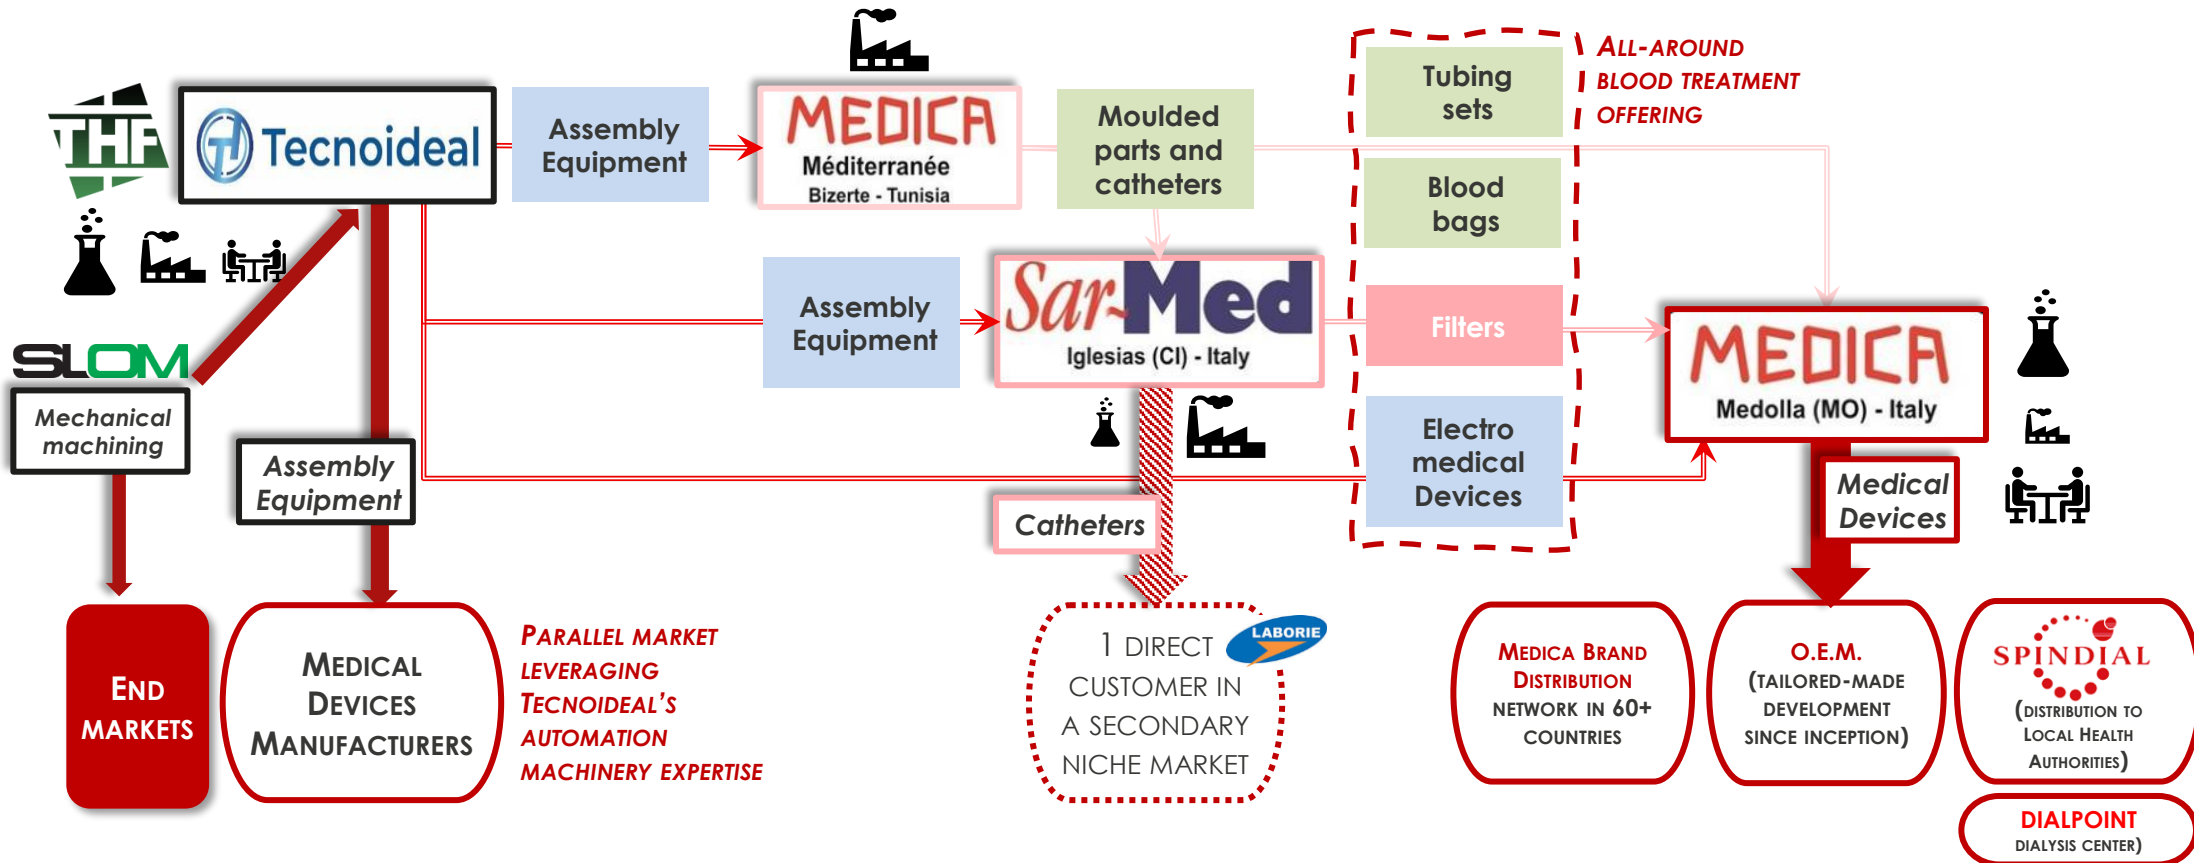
THF

Tecnoideal

Assembly Equipment

MEDICA
Méditerranée
Bizerte - Tunisia

Moulded parts and catheters

Tubing sets

Blood bags

Filters

Electro medical Devices

ALL-AROUND BLOOD TREATMENT OFFERING

SLOM

Mechanical machining

Assembly Equipment

Assembly Equipment

SarMed
Iglesias (CI) - Italy

Catheters

MEDICA
Medolla (MO) - Italy

Medical Devices

END MARKETS

MEDICAL DEVICES MANUFACTURERS

PARALLEL MARKET LEVERAGING TECNOIDEAL'S AUTOMATION MACHINERY EXPERTISE

1 DIRECT CUSTOMER IN A SECONDARY NICHE MARKET

LABORIE

MEDICA BRAND DISTRIBUTION
NETWORK IN 60+ COUNTRIES

O.E.M.
(TAILORED-MADE DEVELOPMENT SINCE INCEPTION)

SPINDIAL
(DISTRIBUTION TO LOCAL HEALTH AUTHORITIES)

DIALPOINT
DIALYSIS CENTER)